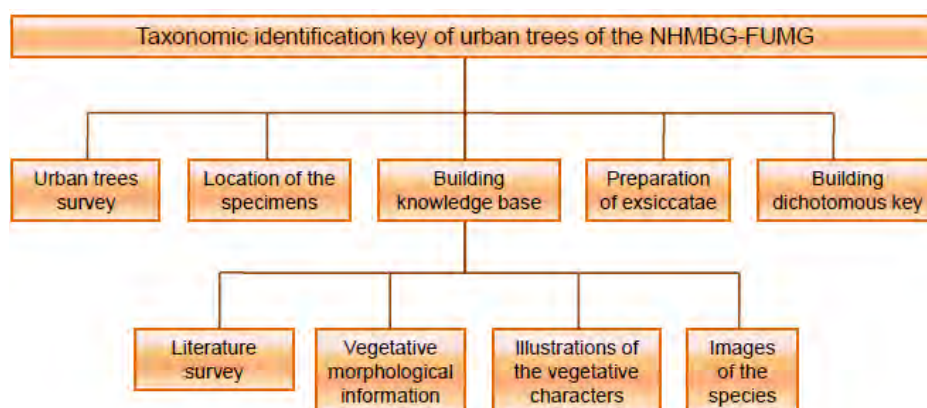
Taxonomic identification key of urban trees of the NHMBG-FUMG

Urban trees survey

Location of the specimens

Building knowledge base

Preparation of exsiccatae

Building dichotomous key

Literature survey

Vegetative morphological information

Illustrations of the vegetative characters

Images of the species